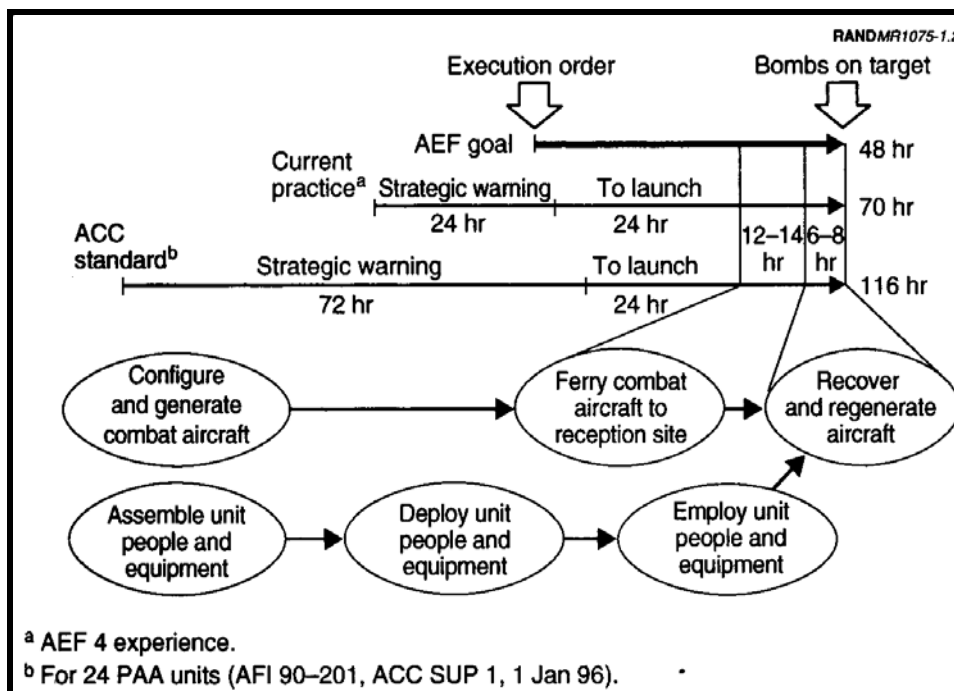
RANDMR1075-1.2

Execution order

Bombs on target

AEF goal

48 hr

Current practice$^a$

Strategic warning

24 hr

To launch

24 hr

70 hr

ACC standard$^b$

Strategic warning

72 hr

To launch

24 hr

12–14 hr

6–8 hr

116 hr

Configure and generate combat aircraft

Ferry combat aircraft to reception site

Recover and regenerate aircraft

Assemble unit people and equipment

Deploy unit people and equipment

Employ unit people and equipment

$^a$ AEF 4 experience.

$^b$ For 24 PAA units (AFI 90–201, ACC SUP 1, 1 Jan 96).